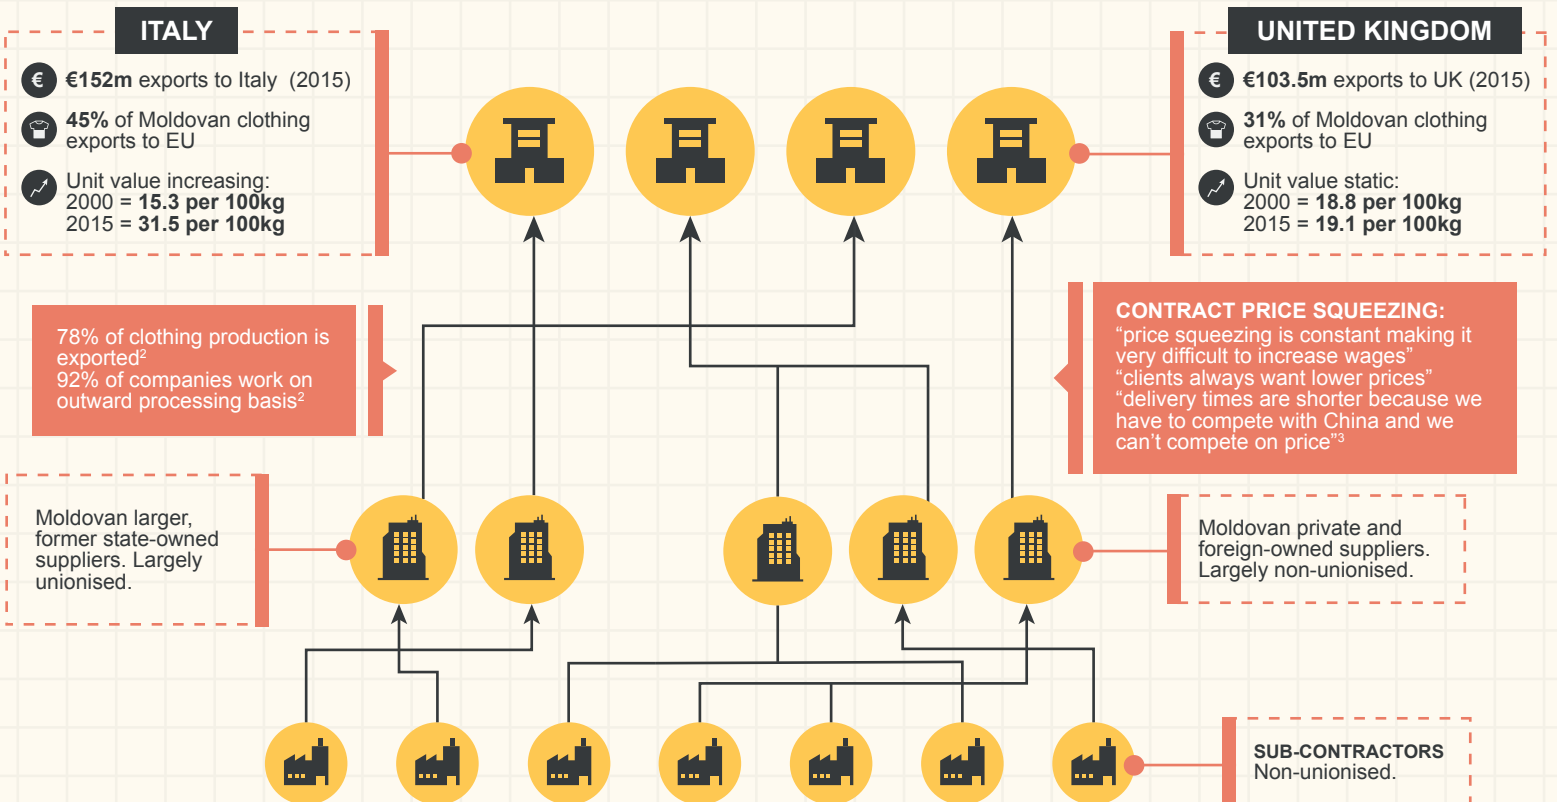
ITALY

€152m exports to Italy (2015)

45% of Moldovan clothing exports to EU

Unit value increasing:
2000 = 15.3 per 100kg
2015 = 31.5 per 100kg

UNITED KINGDOM

€103.5m exports to UK (2015)

31% of Moldovan clothing exports to EU

Unit value static:
2000 = 18.8 per 100kg
2015 = 19.1 per 100kg

78% of clothing production is exported$^2$
92% of companies work on outward processing basis$^2$

CONTRACT PRICE SQUEEZING:
“price squeezing is constant making it very difficult to increase wages”
“clients always want lower prices”
“delivery times are shorter because we have to compete with China and we can’t compete on price”$^3$

Moldovan larger, former state-owned suppliers. Largely unionised.

Moldovan private and foreign-owned suppliers. Largely non-unionised.

SUB-CONTRACTORS
Non-unionised.